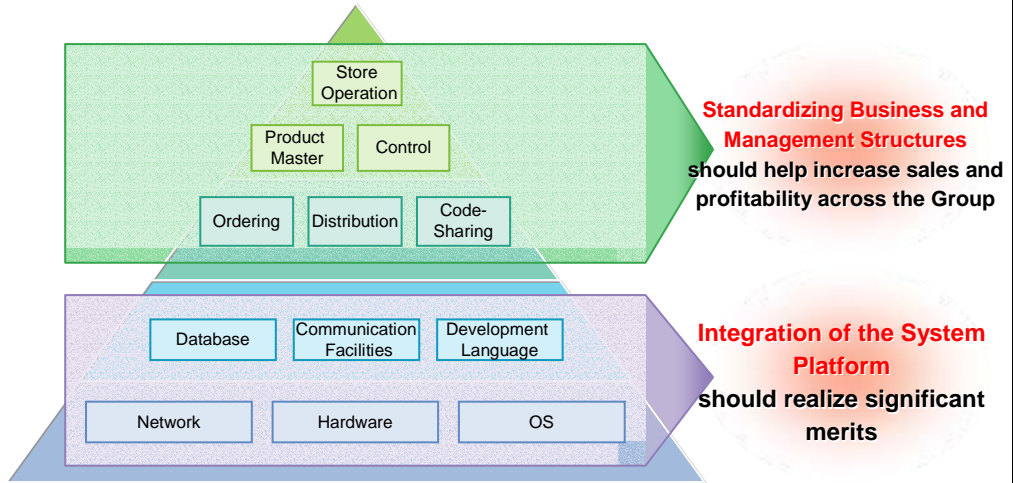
Store Operation

Product Master

Control

Ordering

Distribution

Code-Sharing

Standardizing Business and Management Structures should help increase sales and profitability across the Group

Database

Communication Facilities

Development Language

Network

Hardware

OS

Integration of the System Platform should realize significant merits